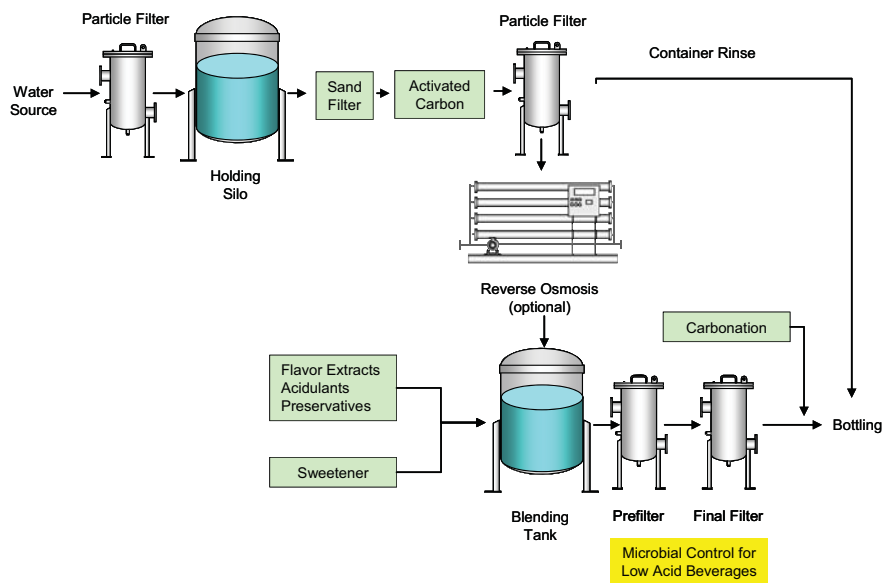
Particle Filter

Water Source

Holding Silo

Sand Filter

Activated Carbon

Particle Filter

Container Rinse

Reverse Osmosis (optional)

Carbonation

Flavor Extracts
Acidulants
Preservatives

Sweetener

Bottling

Blending Tank

Prefilter

Final Filter

Microbial Control for Low Acid Beverages